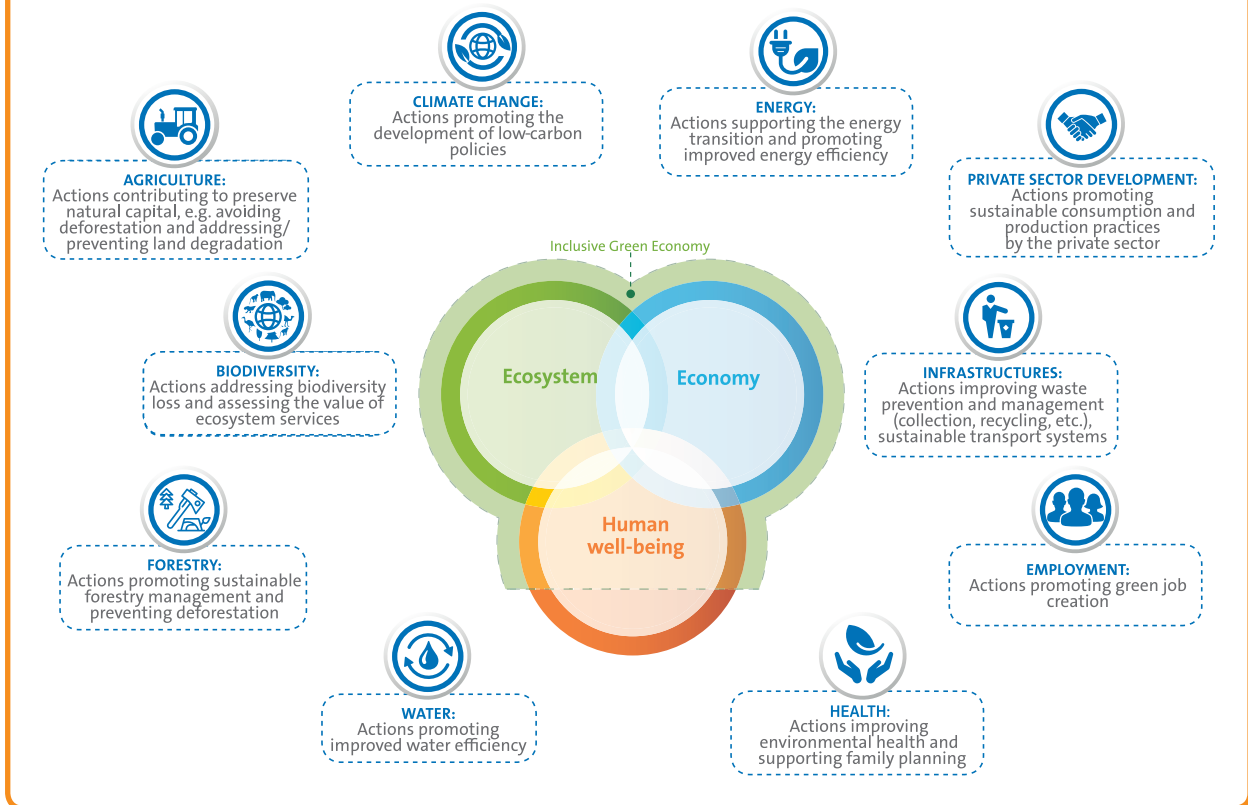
CLIMATE CHANGE:
Actions promoting the development of low-carbon policies

ENERGY:
Actions supporting the energy transition and promoting improved energy efficiency

AGRICULTURE:
Actions contributing to preserve natural capital, e.g. avoiding deforestation and addressing/ preventing land degradation

PRIVATE SECTOR DEVELOPMENT:
Actions promoting sustainable consumption and production practices by the private sector

Inclusive Green Economy

Ecosystem

Economy

Human well-being

BIODIVERSITY:
Actions addressing biodiversity loss and assessing the value of ecosystem services

INFRASTRUCTURES:
Actions improving waste prevention and management (collection, recycling, etc.), sustainable transport systems

FORESTRY:
Actions promoting sustainable forestry management and preventing deforestation

EMPLOYMENT:
Actions promoting green job creation

WATER:
Actions promoting improved water efficiency

HEALTH:
Actions improving environmental health and supporting family planning